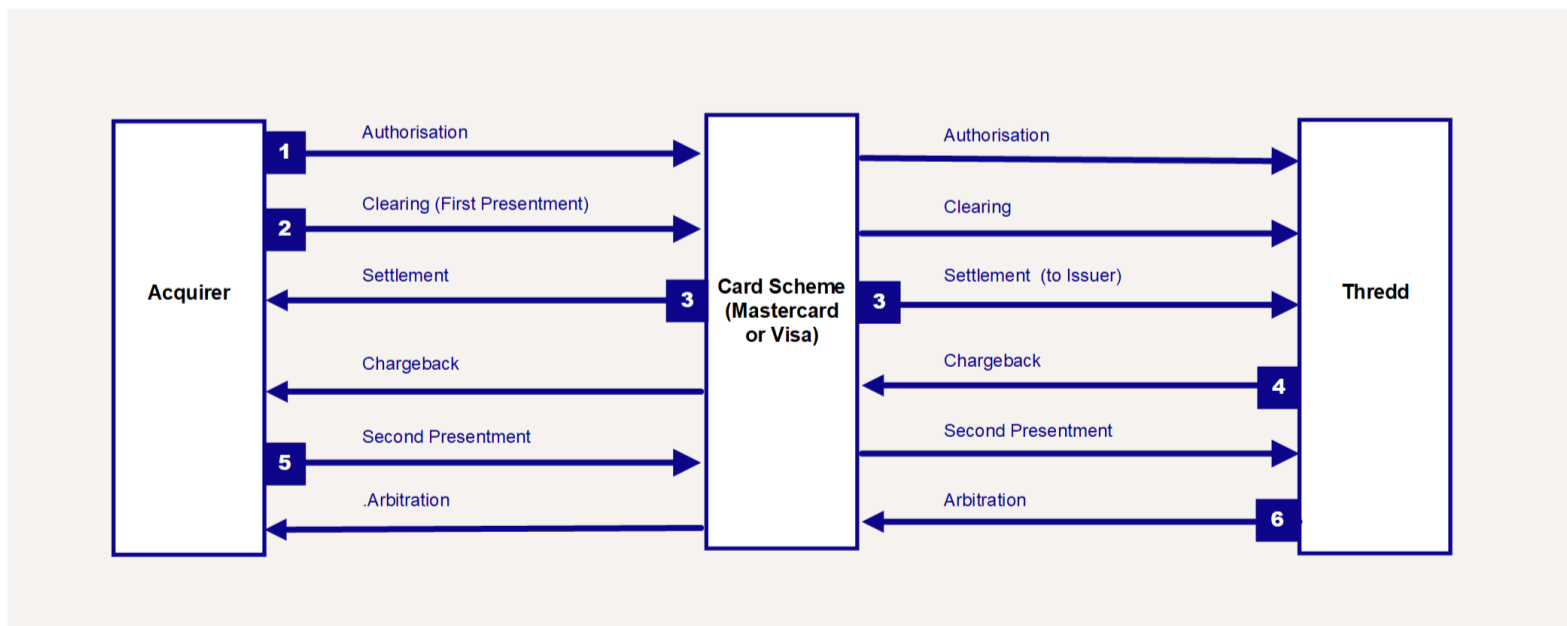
Acquirer

1 Authorisation

2 Clearing (First Presentment)

Settlement 3

Chargeback

5 Second Presentment

.Arbitration

Card Scheme (Mastercard or Visa)

Authorisation

Clearing

3 Settlement (to Issuer)

Chargeback 4

Second Presentment

Arbitration 6

Thredd